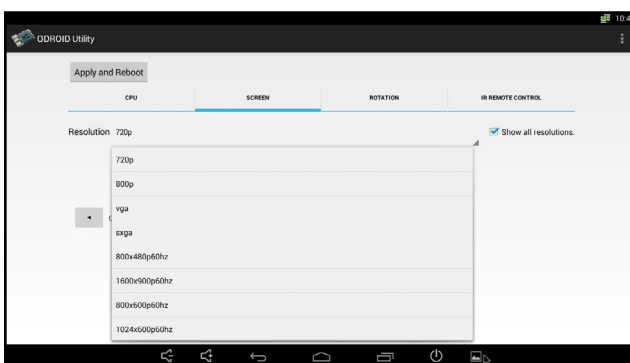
10:4

ODROID Utility

Apply and Reboot

CPU

SCREEN

ROTATION

IR REMOTE CONTROL

Resolution 720p

Show all resolutions.

720p

800p

vga

sxga

800x480p60hz

1600x900p60hz

800x600p60hz

1024x600p60hz